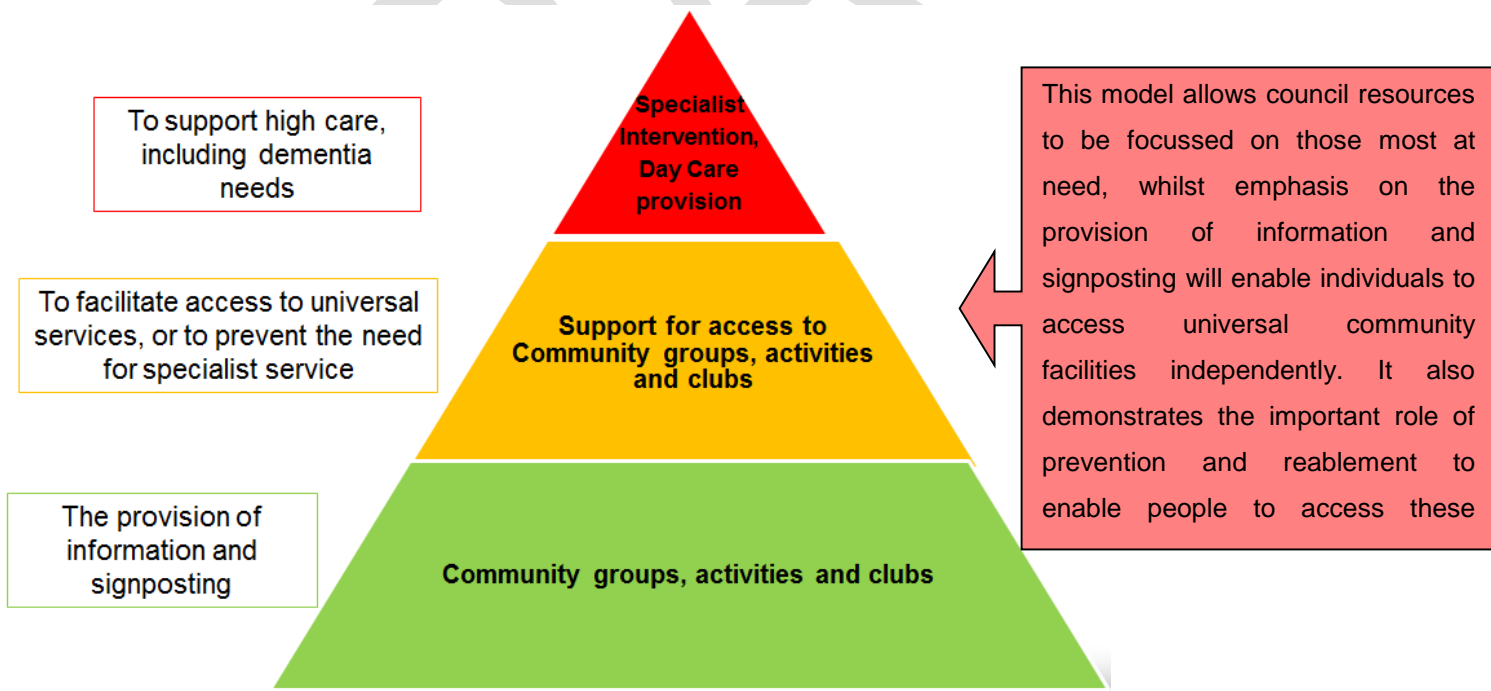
To support high care, including dementia needs

Specialist Intervention, Day Care provision

This model allows council resources to be focussed on those most at need, whilst emphasis on the provision of information and signposting will enable individuals to access universal community facilities independently. It also demonstrates the important role of prevention and reablement to enable people to access these

To facilitate access to universal services, or to prevent the need for specialist service

Support for access to Community groups, activities and clubs

The provision of information and signposting

Community groups, activities and clubs